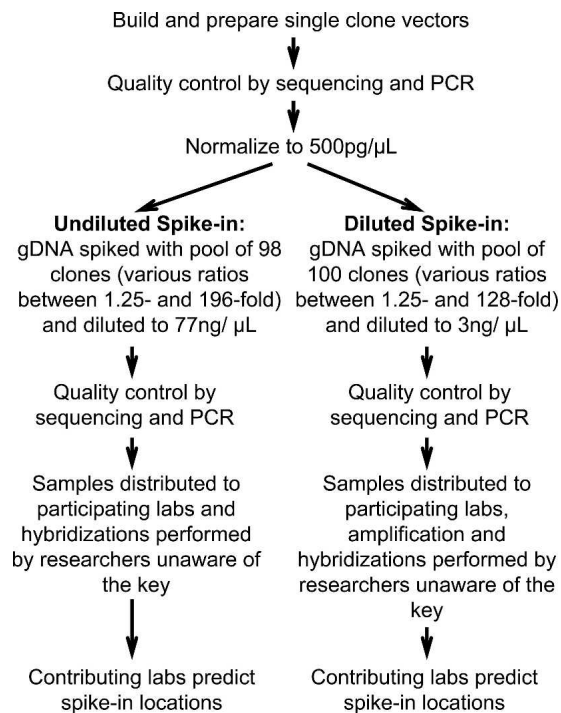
Build and prepare single clone vectors

Quality control by sequencing and PCR

Normalize to 500pg/µL

**Undiluted Spike-in:**
gDNA spiked with pool of 98 clones (various ratios between 1.25- and 196-fold) and diluted to 77ng/ µL

Quality control by sequencing and PCR

Samples distributed to participating labs and hybridizations performed by researchers unaware of the key

Contributing labs predict spike-in locations

**Diluted Spike-in:**
gDNA spiked with pool of 100 clones (various ratios between 1.25- and 128-fold) and diluted to 3ng/ µL

Quality control by sequencing and PCR

Samples distributed to participating labs, amplification and hybridizations performed by researchers unaware of the key

Contributing labs predict spike-in locations